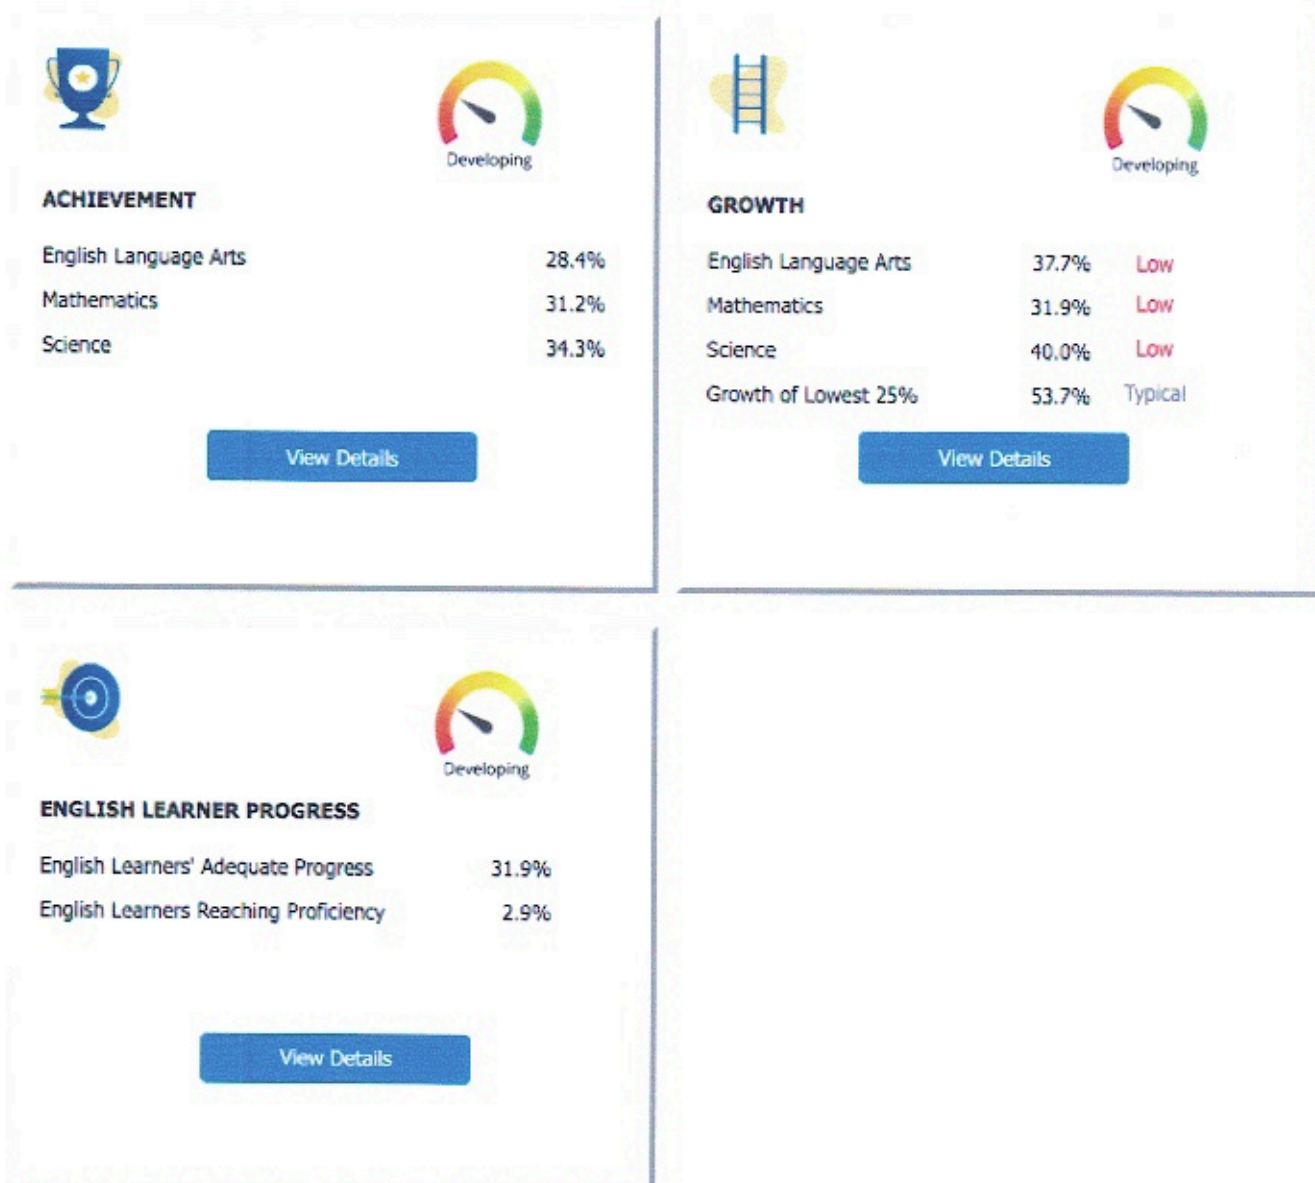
Developing

ACHIEVEMENT

English Language Arts 28.4%
Mathematics 31.2%
Science 34.3%

View Details

Developing

GROWTH

English Language Arts 37.7% Low
Mathematics 31.9% Low
Science 40.0% Low
Growth of Lowest 25% 53.7% Typical

View Details

Developing

ENGLISH LEARNER PROGRESS

English Learners' Adequate Progress 31.9%
English Learners Reaching Proficiency 2.9%

View Details